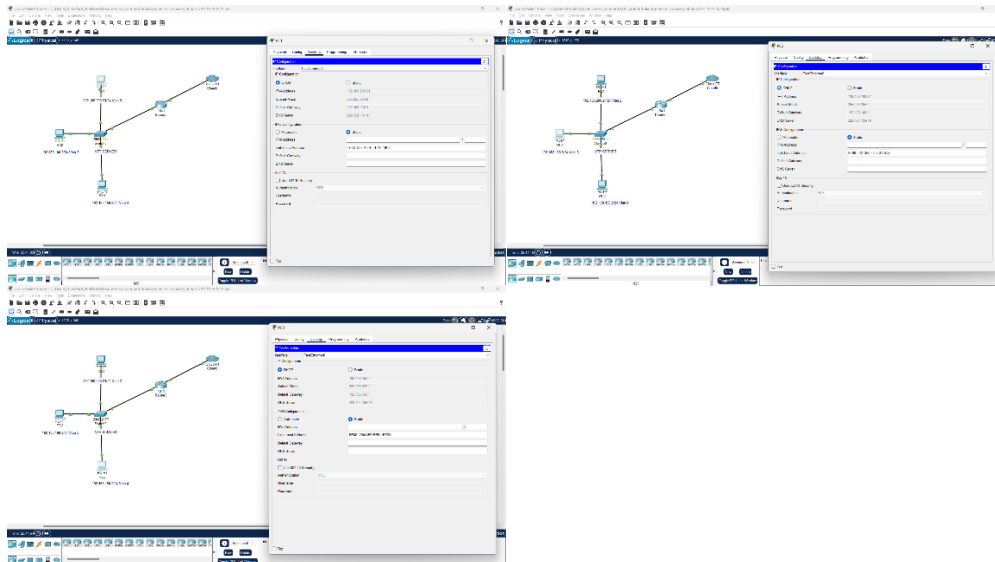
PC1

Physical Config Desktop Programming Attributes

IP Configuration

DHCP
Static

IP Address
Subnet Mask
Default Gateway
DNS Server

IPv6 Configuration

Automatic
Static

IPv6 Address
Link Local Address
Default Gateway
DNS Server

802.1X

Use 802.1X Security

Authentication
Username
Password

Top

PC1

Physical Config Desktop Programming Attributes

IP Configuration

DHCP
Static

IP Address
Subnet Mask
Default Gateway
DNS Server

IPv6 Configuration

Automatic
Static

IPv6 Address
Link Local Address
Default Gateway
DNS Server

802.1X

Use 802.1X Security

Authentication
Username
Password

Top

PC1

Physical Config Desktop Programming Attributes

IP Configuration

DHCP
Static

IP Address
Subnet Mask
Default Gateway
DNS Server

IPv6 Configuration

Automatic
Static

IPv6 Address
Link Local Address
Default Gateway
DNS Server

802.1X

Use 802.1X Security

Authentication
Username
Password

Top

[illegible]